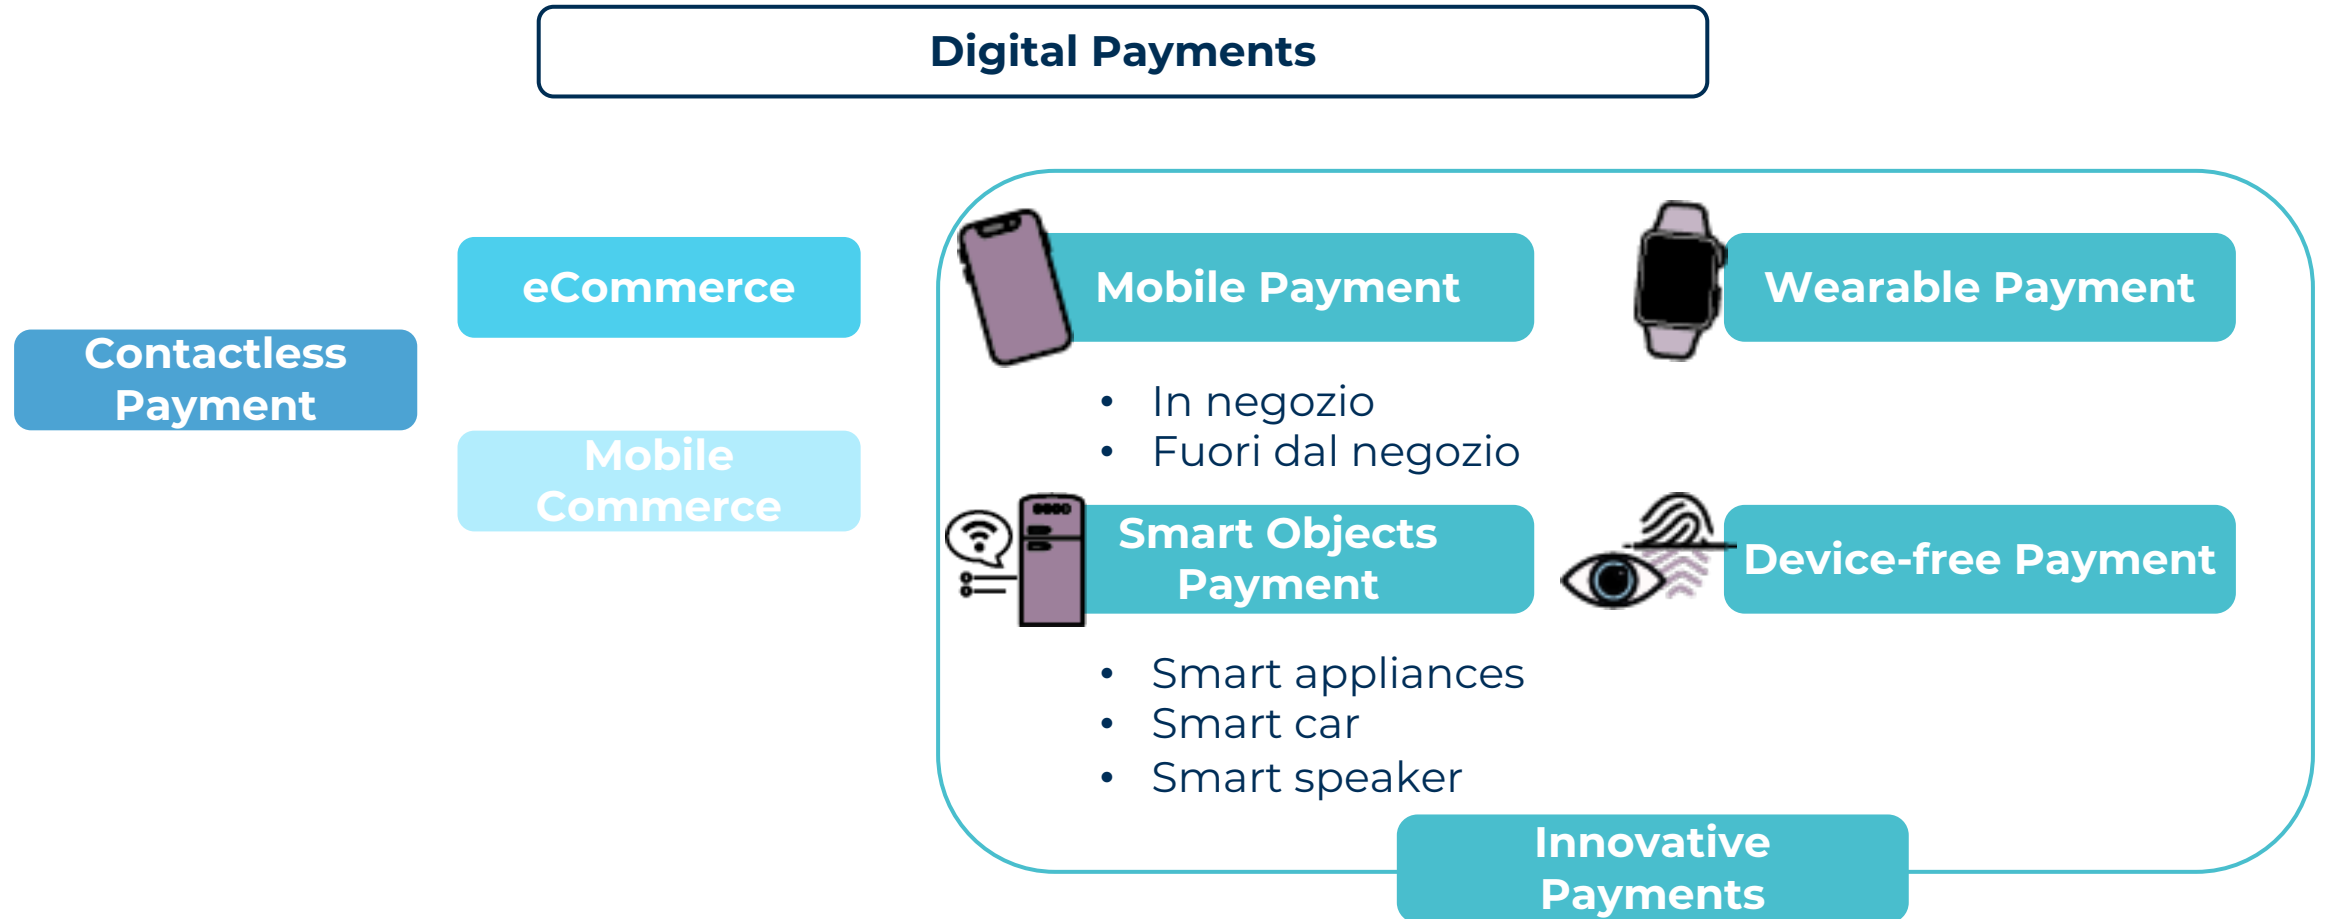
Digital Payments

Contactless Payment

eCommerce

Mobile Commerce

Mobile Payment

- In negozio
- Fuori dal negozio

Wearable Payment

Smart Objects Payment

- Smart appliances
- Smart car
- Smart speaker

Device-free Payment

Innovative Payments